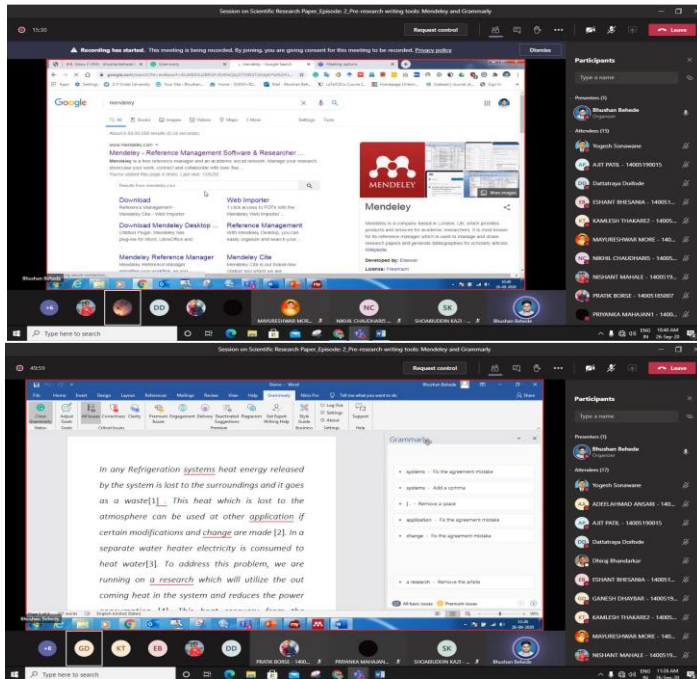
Session on Scientific Research Paper_Episode 2_Pre-research writing tools: Mendeley and Grammarly

15:30

Request control

Leave

Recording has started. This meeting is being recorded. By joining, you are giving consent for this meeting to be recorded. Privacy policy

Dismiss

Participants

Type a name

Presenters (1)

Bhushan Behede
Organizer

Attendees (15)

Yogesh Sonawane

AJIT PATIL - 14005190015

Dattatraya Doifode

ESHANT BHESANIA - 140051...

KAMLESH THAKARE2 - 14005...

MAYURESHWAR MORE - 140...

NIKHIL CHAUDHARI5 - 14005...

NISHANT MAHALE - 1400519...

PRATIK BORSE - 14005185007

PRIYANKA MAHAJAN1 - 1400...

Google

mendeley

All Books Images Videos Maps More Settings Tools

About 4,00,000 results (0.54 seconds)

www.mendeley.com

Mendeley - Reference Management Software & Researcher ...

Mendeley is a free reference manager and an academic social network. Manage your research, showcase your work, connect and collaborate with over five ...

Results from mendeley.com

Download
Mendeley Reference Management...
Mendeley Cite · Web Importer

Web Importer
1 click access to PDFs with the Mendeley Web Importer...

Download Mendeley Desktop ...
Citation Plugin. Mendeley has plug-ins for Word, LibreOffice and ...

Reference Management
With Mendeley Desktop, you can easily organize and search your ...

Mendeley Reference Manager
Mendeley reference manager ...

Mendeley Cite
Mendeley Cite is our brand-new citation tool which ...

MENDELEY

Mendeley

Mendeley is a company based in London, UK, which provides products and services for academic researchers. It is most known for its reference manager which is used to manage and share research papers and generate bibliographies for scholarly articles. Wikipedia

Developed by: Elsevier

License: Freemium

More images

Bhushan Behede

DD

MAYURESHWAR MOR...

NC
NIKHIL CHAUDHARI...

SK
SHOAIBUDDIN KAZI -...

Bhushan Behede

Type here to search

10:46 AM
26-Sep-20

Session on Scientific Research Paper_Episode 2_Pre-research writing tools: Mendeley and Grammarly

49:59

Request control

File Home Insert Design Layout References Mailings Review View Help Grammarly Nitro Pro Tell me what you want to do

Check Grammarly  Adjust Goals  All Issues  Correctness  Clarity  Premium Issues  Engagement  Delivery  Deactivated Suggestions  Plagiarism  Get Expert Writing Help  Style Guide  Log Out  Settings  Help  Support

Grammarly

In any Refrigeration systems heat energy released by the system is lost to the surroundings and it goes as a waste[1] . This heat which is lost to the atmosphere can be used at other application if certain modifications and change are made [2]. In a separate water heater electricity is consumed to heat water[3]. To address this problem, we are running on a research which will utilize the out coming heat in the system and reduces the power consumption [4]. This heat recovery from the

systems · Fix the agreement mistake

systems · Add a comma

[...] · Remove a space

application · Fix the agreement mistake

change · Fix the agreement mistake

a research · Remove the article

All basic issues  Premium issues

English (United States)

Participants

Type a name

Presenters (1)

Bhushan Behede
Organizer

Attendees (17)

Yogesh Sonawane

ADEELAHMAD ANSARI - 1400...

AJIT PATIL - 14005190015

Dattatraya Doifode

Dhiraj Bhandarkar

ESHANT BHESANIA - 140051...

GANESH DHAYBAR - 1400519...

KAMLESH THAKARE2 - 14005...

MAYURESHWAR MORE - 140...

NISHANT MAHALE - 1400519...

Bhushan Behede

+8

GD

KT

EB

DD

PRATIK BORSE - 1400...

PRIYANKA MAHAJAN...

SK
SHOAIBUDDIN KAZI -...

Bhushan Behede

Type here to search

11:26 AM
26-Sep-20